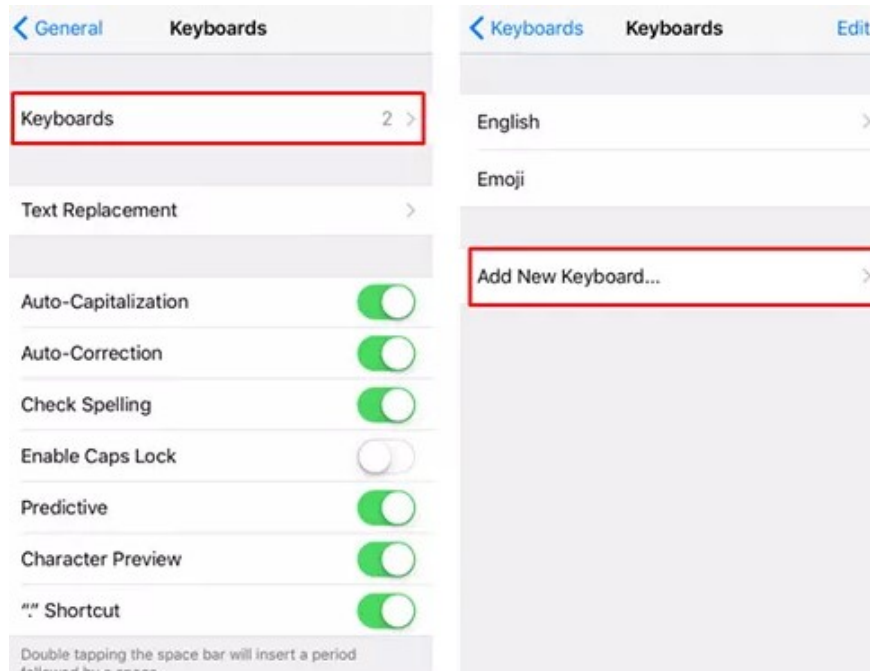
General Keyboards

Keyboards 2

Text Replacement

Auto-Capitalization

Auto-Correction

Check Spelling

Enable Caps Lock

Predictive

Character Preview

"." Shortcut

Double tapping the space bar will insert a period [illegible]

Keyboards Keyboards Edit

English

Emoji

Add New Keyboard...